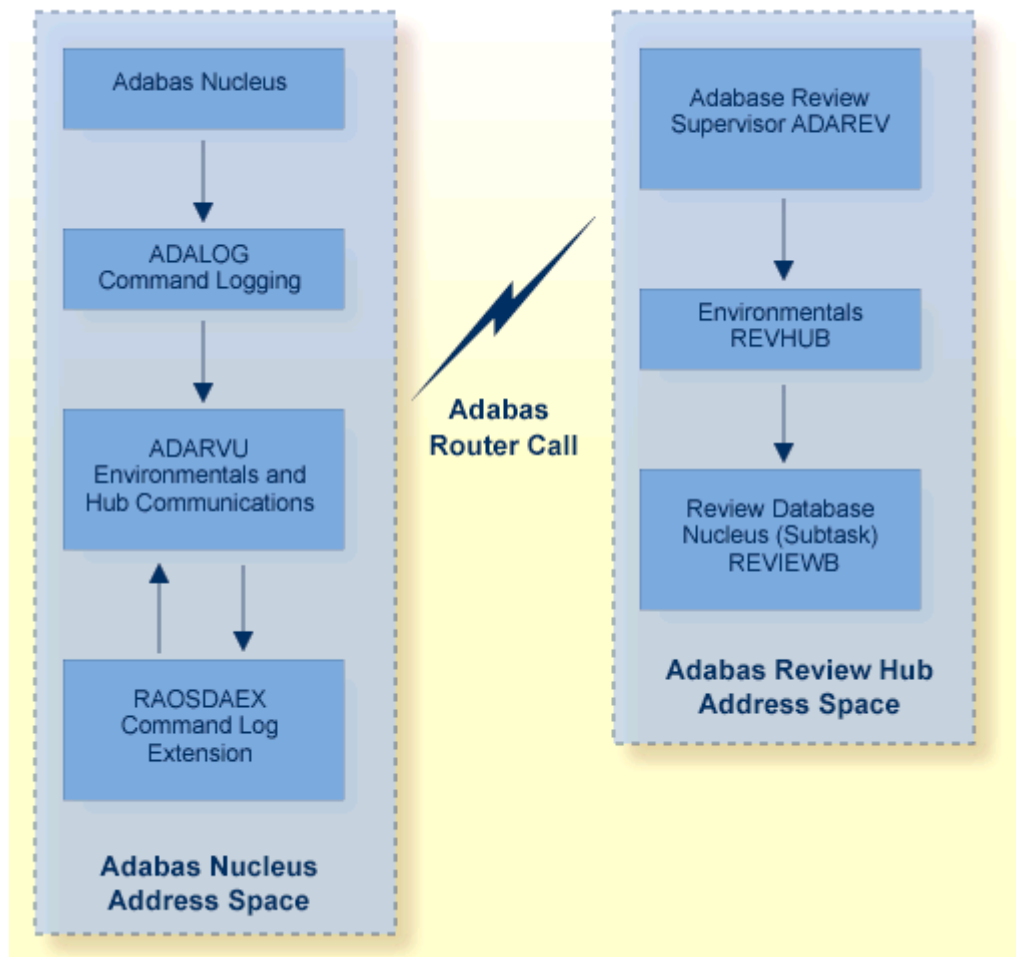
Adabas Nucleus

ADALOG
Command Logging

ADARVU
Environmentals and
Hub Communications

RAOSDAEX
Command Log
Extension

Adabas Nucleus
Address Space

Adabas
Router Call

Adabase Review
Supervisor ADAREV

Environmentals
REVHUB

Review Database
Nucleus (Subtask)
REVIEWB

Adabas Review Hub
Address Space